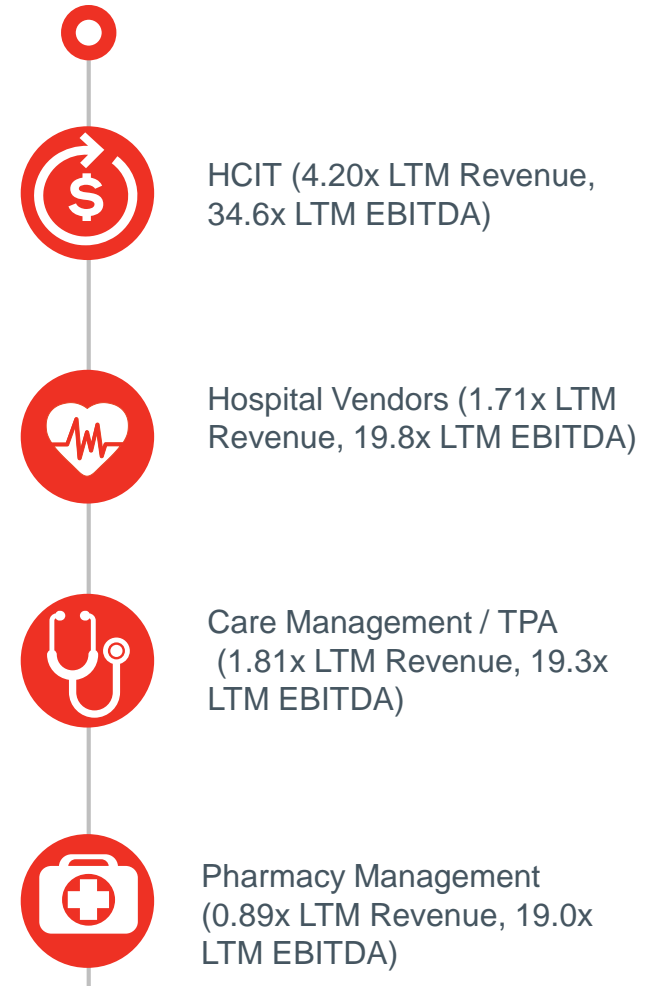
$
HCIT (4.20x LTM Revenue, 34.6x LTM EBITDA)

Hospital Vendors (1.71x LTM Revenue, 19.8x LTM EBITDA)

Care Management / TPA (1.81x LTM Revenue, 19.3x LTM EBITDA)

Pharmacy Management (0.89x LTM Revenue, 19.0x LTM EBITDA)